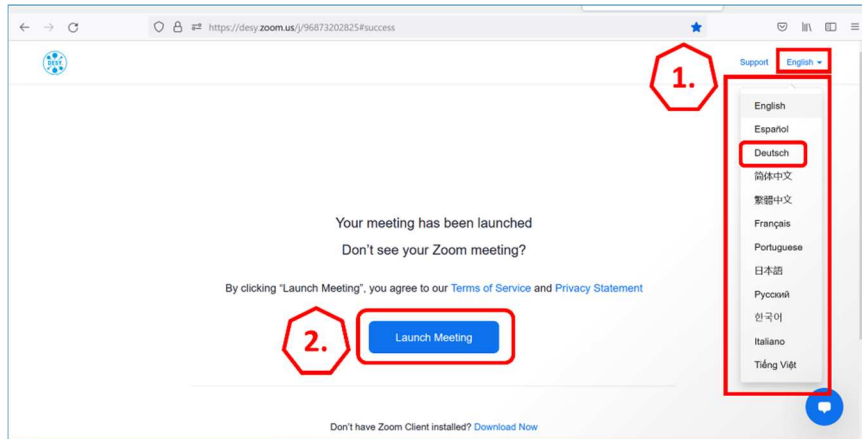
https://desy.zoom.us/j/96873202825#success

DESY

Support English

1.

English
Español
Deutsch
简体中文
繁體中文
Français
Portuguese
日本語
Русский
한국어
Italiano
Tiếng Việt

Your meeting has been launched

Don't see your Zoom meeting?

By clicking "Launch Meeting", you agree to our Terms of Service and Privacy Statement

2.

Launch Meeting

Don't have Zoom Client installed? Download Now